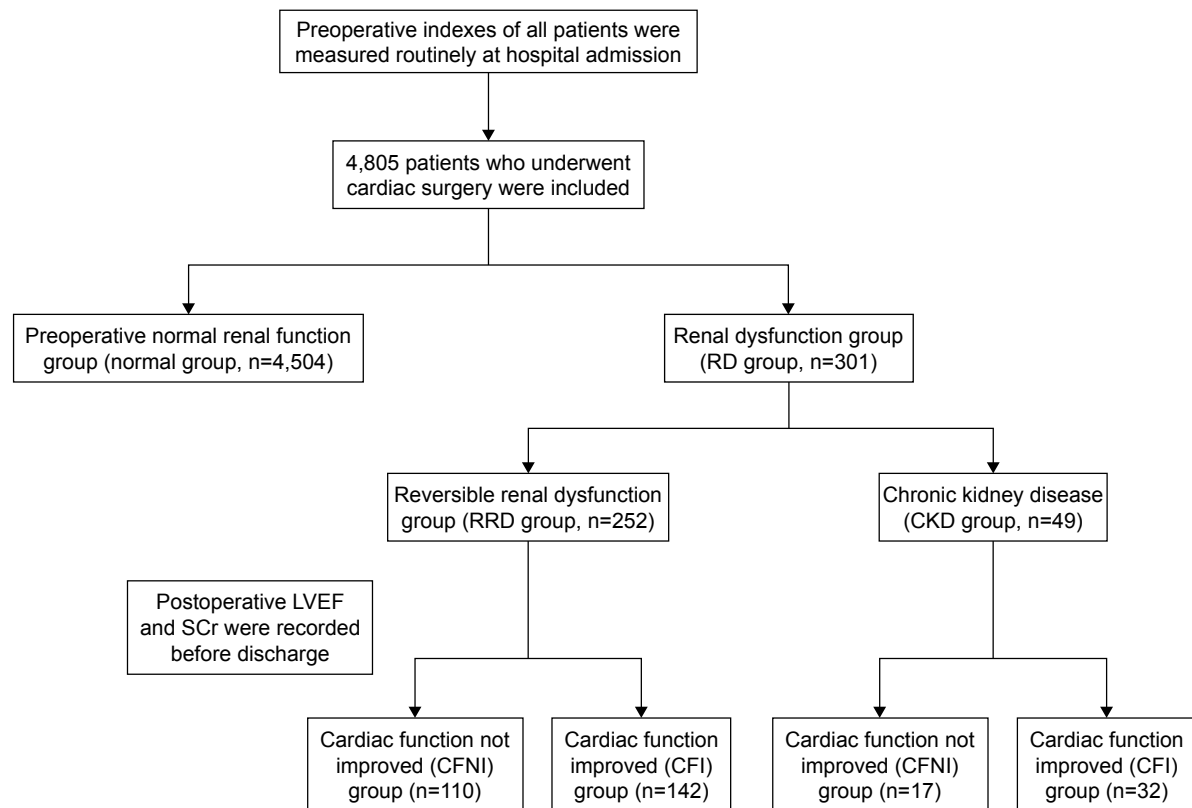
Preoperative indexes of all patients were measured routinely at hospital admission

4,805 patients who underwent cardiac surgery were included

Preoperative normal renal function group (normal group, n=4,504)

Renal dysfunction group (RD group, n=301)

Reversible renal dysfunction group (RRD group, n=252)

Chronic kidney disease (CKD group, n=49)

Postoperative LVEF and SCr were recorded before discharge

Cardiac function not improved (CFNI) group (n=110)

Cardiac function improved (CFI) group (n=142)

Cardiac function not improved (CFNI) group (n=17)

Cardiac function improved (CFI) group (n=32)